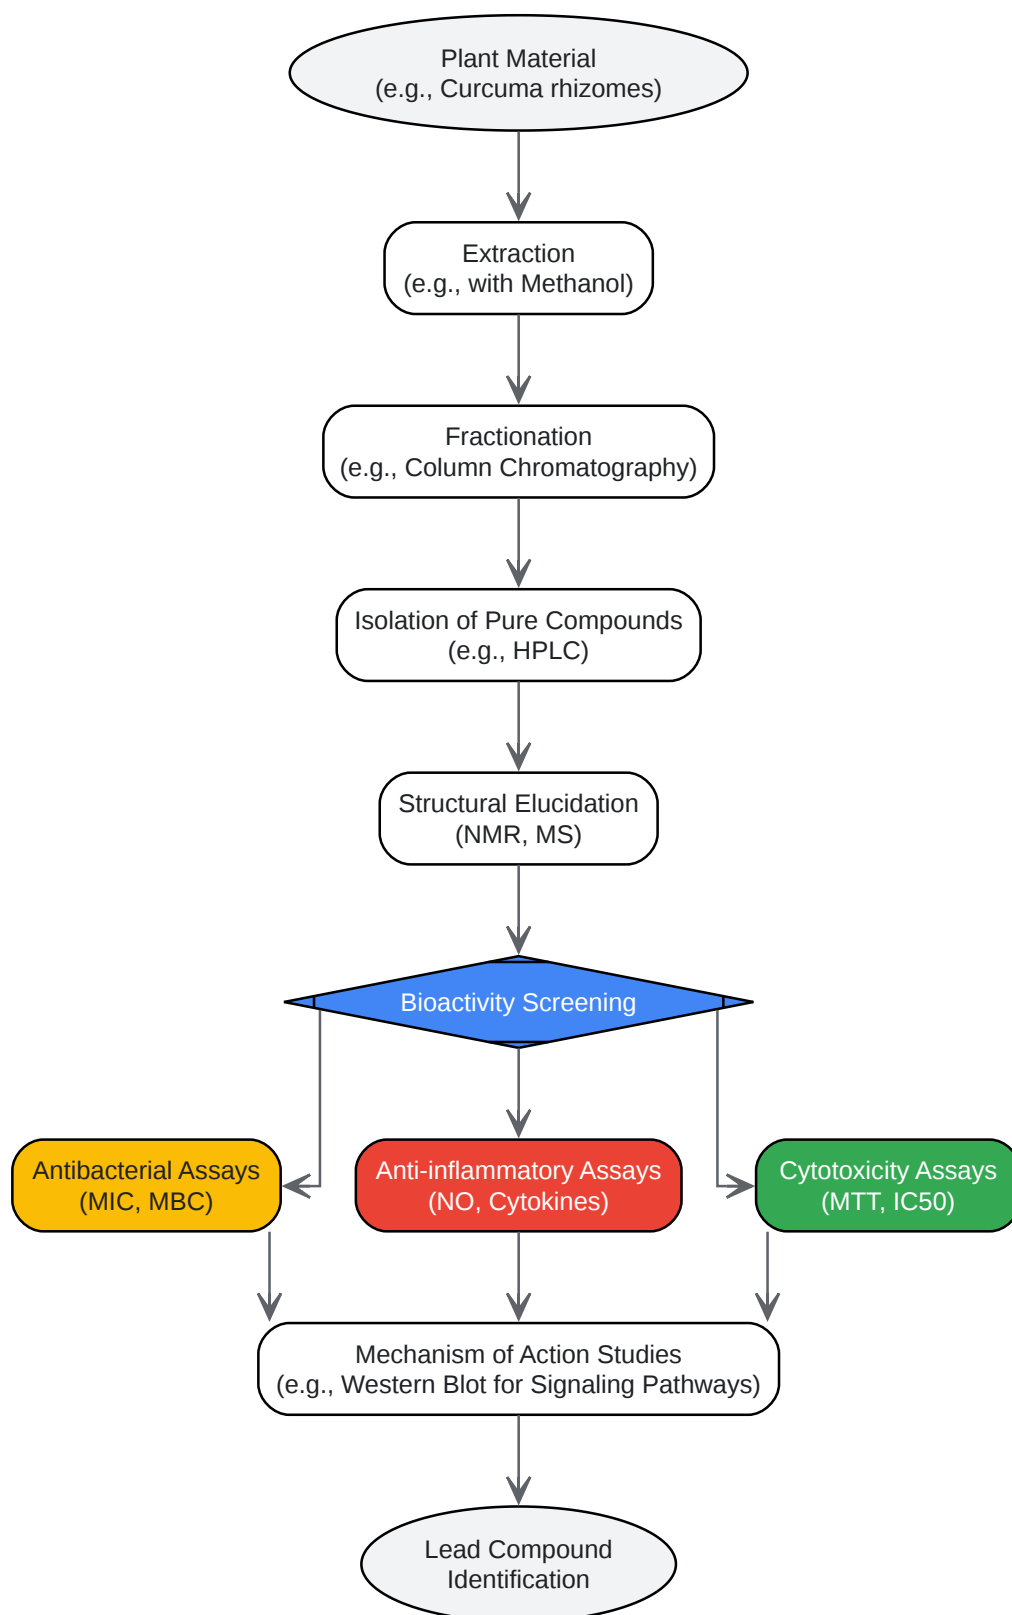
Plant Material
(e.g., Curcuma rhizomes)

Extraction
(e.g., with Methanol)

Fractionation
(e.g., Column Chromatography)

Isolation of Pure Compounds
(e.g., HPLC)

Structural Elucidation
(NMR, MS)

Bioactivity Screening

Antibacterial Assays
(MIC, MBC)

Anti-inflammatory Assays
(NO, Cytokines)

Cytotoxicity Assays
(MTT, IC50)

Mechanism of Action Studies
(e.g., Western Blot for Signaling Pathways)

Lead Compound
Identification